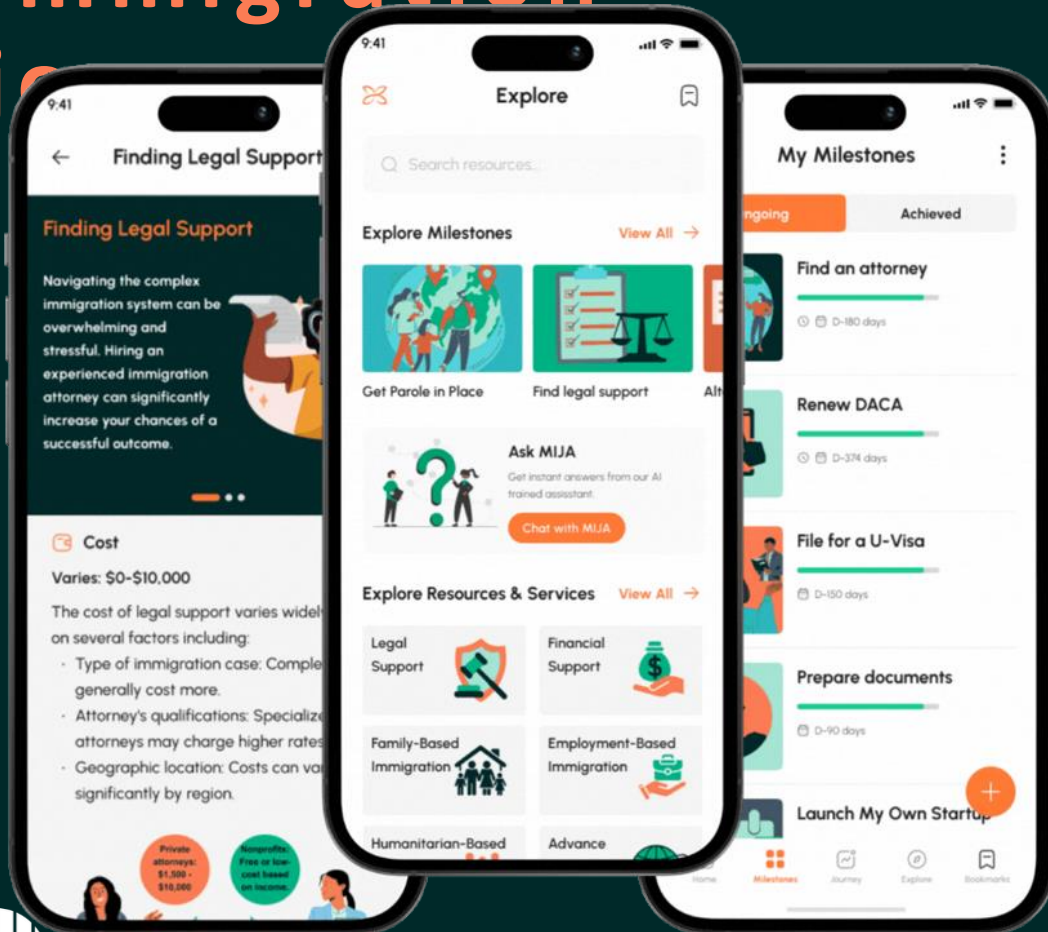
9:41

Finding Legal Support

Finding Legal Support

Navigating the complex immigration system can be overwhelming and stressful. Hiring an experienced immigration attorney can significantly increase your chances of a successful outcome.

Cost

Varies: $0-$10,000

The cost of legal support varies widel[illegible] on several factors including:

· Type of immigration case: Comple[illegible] generally cost more.

· Attorney's qualifications: Specializ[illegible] attorneys may charge higher rates

· Geographic location: Costs can va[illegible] significantly by region.

Private attorneys: $1,500 - $10,000

Nonprofits: Free or low-cost based on income.

9:41

Explore

Search resources...

Explore Milestones

View All →

Get Parole in Place

Find legal support

Alt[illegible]

Ask MIJA

Get instant answers from our AI trained assistant.

Chat with MIJA

Explore Resources & Services

View All →

Legal Support

Financial Support

Family-Based Immigration

Employment-Based Immigration

Humanitarian-Based

Advance

My Milestones

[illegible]ngoing

Achieved

Find an attorney

D-180 days

Renew DACA

D-374 days

File for a U-Visa

D-150 days

Prepare documents

D-90 days

Launch My Own Startu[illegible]

Home

Milestones

Journey

Explore

Bookmarks